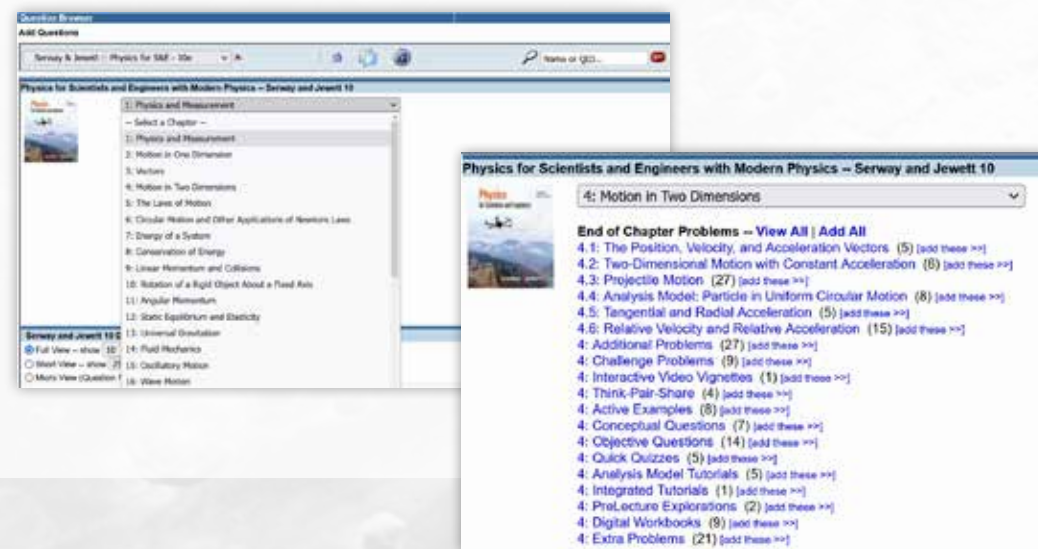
Question Browser
Add Questions

Serway & Jewett Physics for S&E - 10e

Name or QID...

Physics for Scientists and Engineers with Modern Physics -- Serway and Jewett 10

1: Physics and Measurement

-- Select a Chapter --
1: Physics and Measurement
2: Motion in One Dimension
3: Vectors
4: Motion in Two Dimensions
5: The Laws of Motion
6: Circular Motion and Other Applications of Newton's Laws
7: Energy of a System
8: Conservation of Energy
9: Linear Momentum and Collisions
10: Rotation of a Rigid Object About a Fixed Axis
11: Angular Momentum
12: Static Equilibrium and Elasticity
13: Universal Gravitation
14: Fluid Mechanics
15: Oscillatory Motion
16: Wave Motion

Serway and Jewett 10 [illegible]
Full View -- show 10 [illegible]
Short View -- show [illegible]
Micro View (Question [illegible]

Physics for Scientists and Engineers with Modern Physics -- Serway and Jewett 10

4: Motion in Two Dimensions

Physics for Scientists and Engineers

End of Chapter Problems -- View All | Add All
4.1: The Position, Velocity, and Acceleration Vectors (5) [add these >>]
4.2: Two-Dimensional Motion with Constant Acceleration (6) [add these >>]
4.3: Projectile Motion (27) [add these >>]
4.4: Analysis Model: Particle in Uniform Circular Motion (8) [add these >>]
4.5: Tangential and Radial Acceleration (5) [add these >>]
4.6: Relative Velocity and Relative Acceleration (15) [add these >>]
4: Additional Problems (27) [add these >>]
4: Challenge Problems (9) [add these >>]
4: Interactive Video Vignettes (1) [add these >>]
4: Think-Pair-Share (4) [add these >>]
4: Active Examples (8) [add these >>]
4: Conceptual Questions (7) [add these >>]
4: Objective Questions (14) [add these >>]
4: Quick Quizzes (5) [add these >>]
4: Analysis Model Tutorials (5) [add these >>]
4: Integrated Tutorials (1) [add these >>]
4: PreLecture Explorations (2) [add these >>]
4: Digital Workbooks (9) [add these >>]
4: Extra Problems (21) [add these >>]